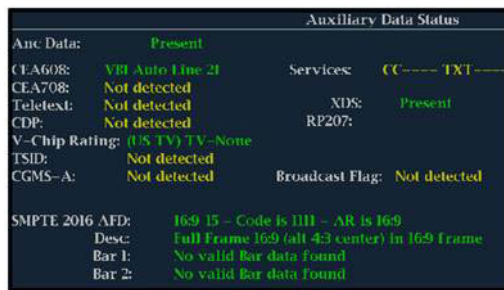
Auxiliary Data Status

Anc Data: Present

CEA608: VBI Auto Line 21
Services: CC---- TXT----
CEA708: Not detected
Teletext: Not detected
XDS: Present
CDP: Not detected
RP207:
V-Chip Rating: (US TV) TV-None
TSID: Not detected
CGMS-A: Not detected
Broadcast Flag: Not detected

SMPTE 2016 AFD: 16:9 15 - Code is 1111 - AR is 16:9
Desc: Full Frame 16:9 (alt 4:3 center) in 16:9 frame
Bar 1: No valid Bar data found
Bar 2: No valid Bar data found